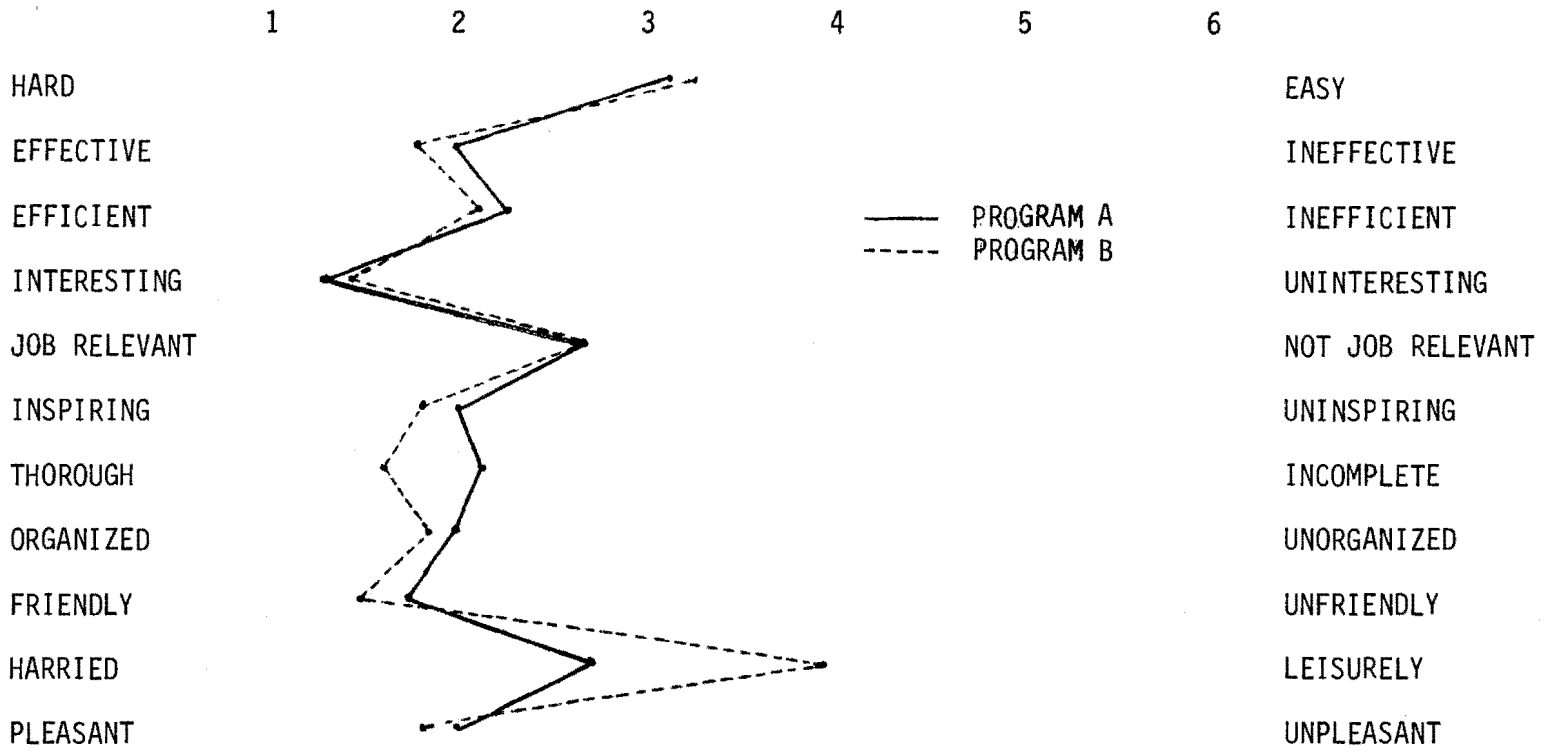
1 2 3 4 5 6

HARD — EASY
EFFECTIVE — INEFFECTIVE
EFFICIENT — INEFFICIENT
INTERESTING — UNINTERESTING
JOB RELEVANT — NOT JOB RELEVANT
INSPIRING — UNINSPIRING
THOROUGH — INCOMPLETE
ORGANIZED — UNORGANIZED
FRIENDLY — UNFRIENDLY
HARRIED — LEISURELY
PLEASANT — UNPLEASANT

PROGRAM A
PROGRAM B